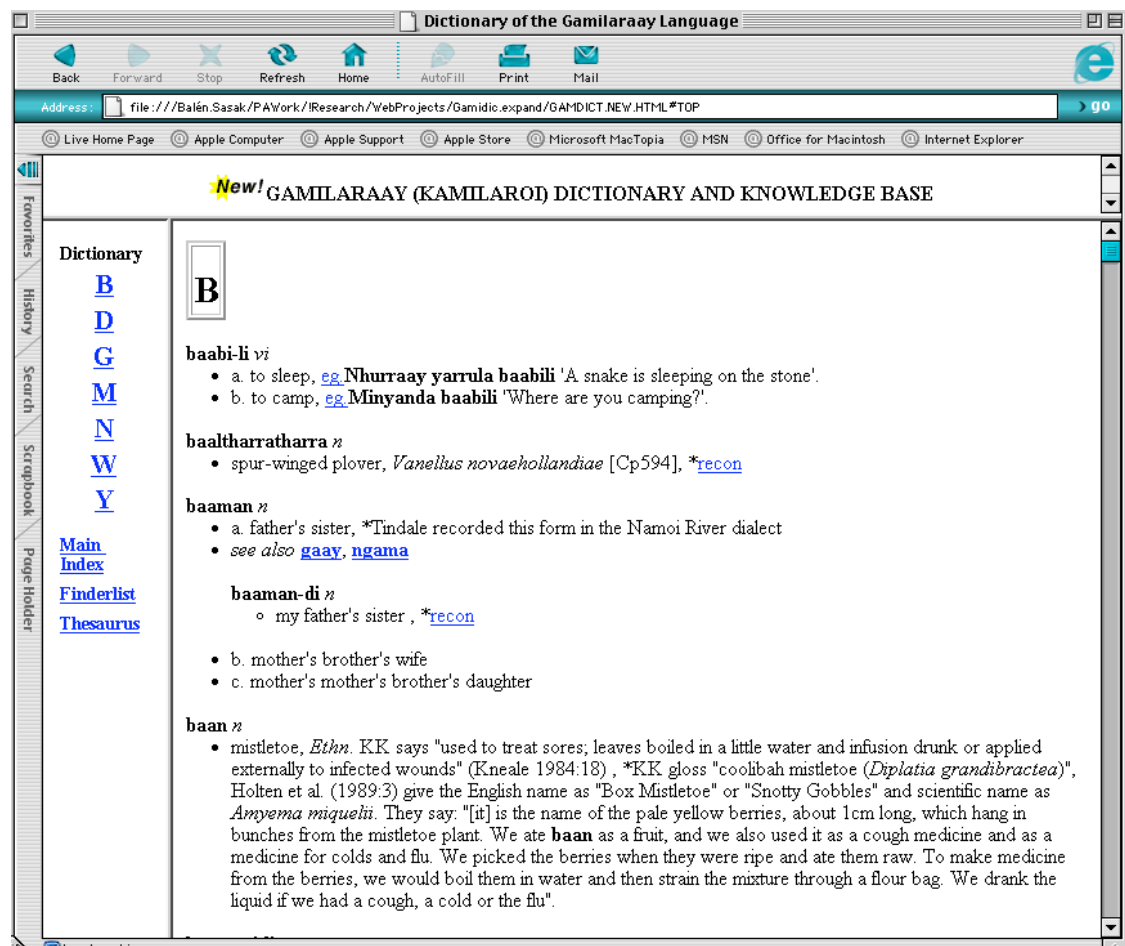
Dictionary of the Gamilaraay Language

Back Forward Stop Refresh Home AutoFill Print Mail

Address: file:///Balén.Sasak/PAWork/!Research/WebProjects/Gamidic.expand/GAMDICT.NEW.HTML#TOP go

Live Home Page Apple Computer Apple Support Apple Store Microsoft MacTopia MSN Office for Macintosh Internet Explorer

Favorites History Search Scrapbook Page Holder

New! GAMILARAAY (KAMILAROI) DICTIONARY AND KNOWLEDGE BASE

Dictionary
B
D
G
M
N
W
Y

Main Index
Finderlist
Thesaurus

B

**baabi-li** *vi*
- a. to sleep, eg. **Nhurraay yarrula baabili** 'A snake is sleeping on the stone'.
- b. to camp, eg. **Minyanda baabili** 'Where are you camping?'.

**baaltharratharra** *n*
- spur-winged plover, *Vanellus novaehollandiae* [Cp594], *recon

**baaman** *n*
- a. father's sister, *Tindale recorded this form in the Namoi River dialect
- *see also* gaay, ngama

**baaman-di** *n*
- my father's sister , *recon

- b. mother's brother's wife
- c. mother's mother's brother's daughter

**baan** *n*
- mistletoe, *Ethn*. KK says "used to treat sores; leaves boiled in a little water and infusion drunk or applied externally to infected wounds" (Kneale 1984:18) , *KK gloss "coolibah mistletoe (*Diplatia grandibractea*)", Holten et al. (1989:3) give the English name as "Box Mistletoe" or "Snotty Gobbles" and scientific name as *Amyema miquelii*. They say: "[it] is the name of the pale yellow berries, about 1cm long, which hang in bunches from the mistletoe plant. We ate **baan** as a fruit, and we also used it as a cough medicine and as a medicine for colds and flu. We picked the berries when they were ripe and ate them raw. To make medicine from the berries, we would boil them in water and then strain the mixture through a flour bag. We drank the liquid if we had a cough, a cold or the flu".